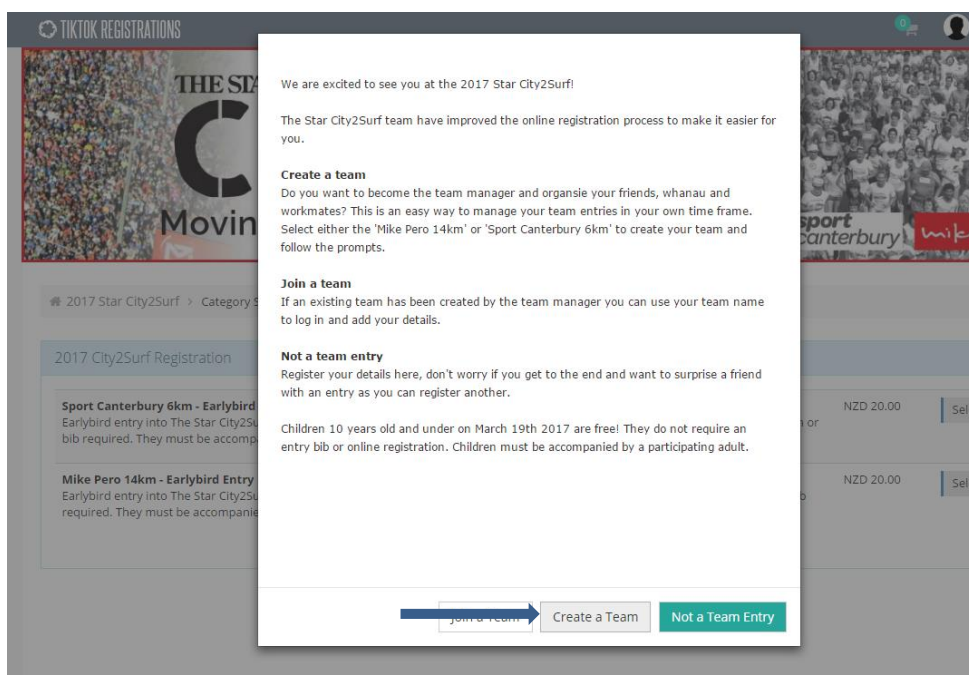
TIKTOK REGISTRATIONS

0

THE STA

C

Movin

sport canterbury

mik

2017 Star City2Surf > Category S

2017 City2Surf Registration

Sport Canterbury 6km - Earlybird
Earlybird entry into The Star City2Su
bib required. They must be accompa

n or

NZD 20.00

Sel

Mike Pero 14km - Earlybird Entry
Earlybird entry into The Star City2Su
required. They must be accompanie

o

NZD 20.00

Sel

We are excited to see you at the 2017 Star City2Surf!

The Star City2Surf team have improved the online registration process to make it easier for you.

Create a team
Do you want to become the team manager and organsie your friends, whanau and workmates? This is an easy way to manage your team entries in your own time frame. Select either the 'Mike Pero 14km' or 'Sport Canterbury 6km' to create your team and follow the prompts.

Join a team
If an existing team has been created by the team manager you can use your team name to log in and add your details.

Not a team entry
Register your details here, don't worry if you get to the end and want to surprise a friend with an entry as you can register another.

Children 10 years old and under on March 19th 2017 are free! They do not require an entry bib or online registration. Children must be accompanied by a participating adult.

Join a Team

Create a Team

Not a Team Entry